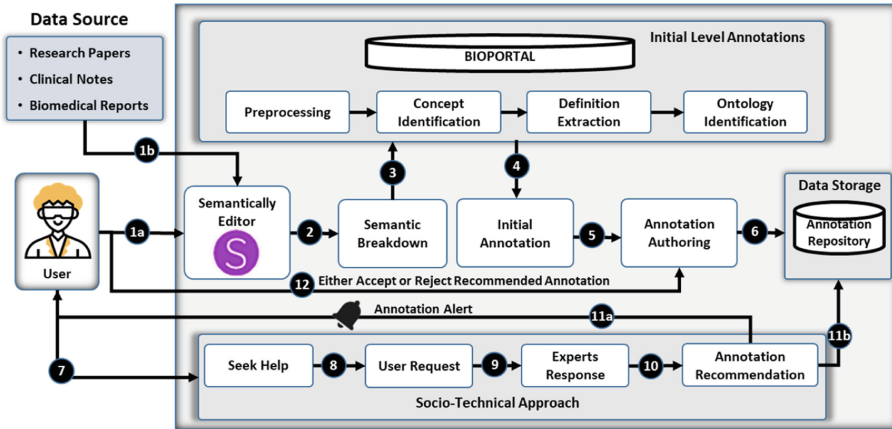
Data Source

• Research Papers
• Clinical Notes
• Biomedical Reports

Initial Level Annotations

BIOPORTAL

Preprocessing

Concept Identification

Definition Extraction

Ontology Identification

1b

3

4

User

1a

Semantically Editor

S

2

Semantic Breakdown

Initial Annotation

5

Annotation Authoring

6

Data Storage

Annotation Repository

12 Either Accept or Reject Recommended Annotation

Annotation Alert

11a

11b

7

Seek Help

8

User Request

9

Experts Response

10

Annotation Recommendation

Socio-Technical Approach